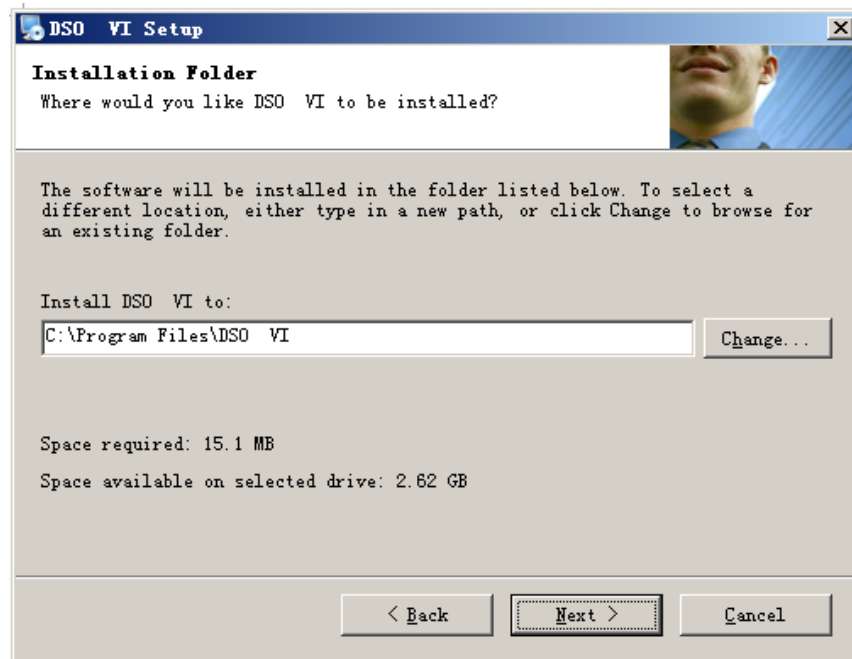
DSO VI Setup

Installation Folder
Where would you like DSO VI to be installed?

The software will be installed in the folder listed below. To select a different location, either type in a new path, or click Change to browse for an existing folder.

Install DSO VI to:
C:\Program Files\DSO VI
Change...

Space required: 15.1 MB

Space available on selected drive: 2.62 GB

< Back
Next >
Cancel